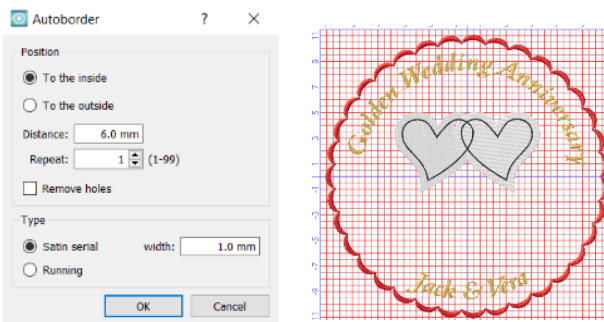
Autoborder ? ✕

Position

To the inside

To the outside

Distance: 6.0 mm

Repeat: 1 (1-99)

Remove holes

Type

Satin serial width: 1.0 mm

Running

OK Cancel

Golden Wedding Anniversary

Jack & Vera